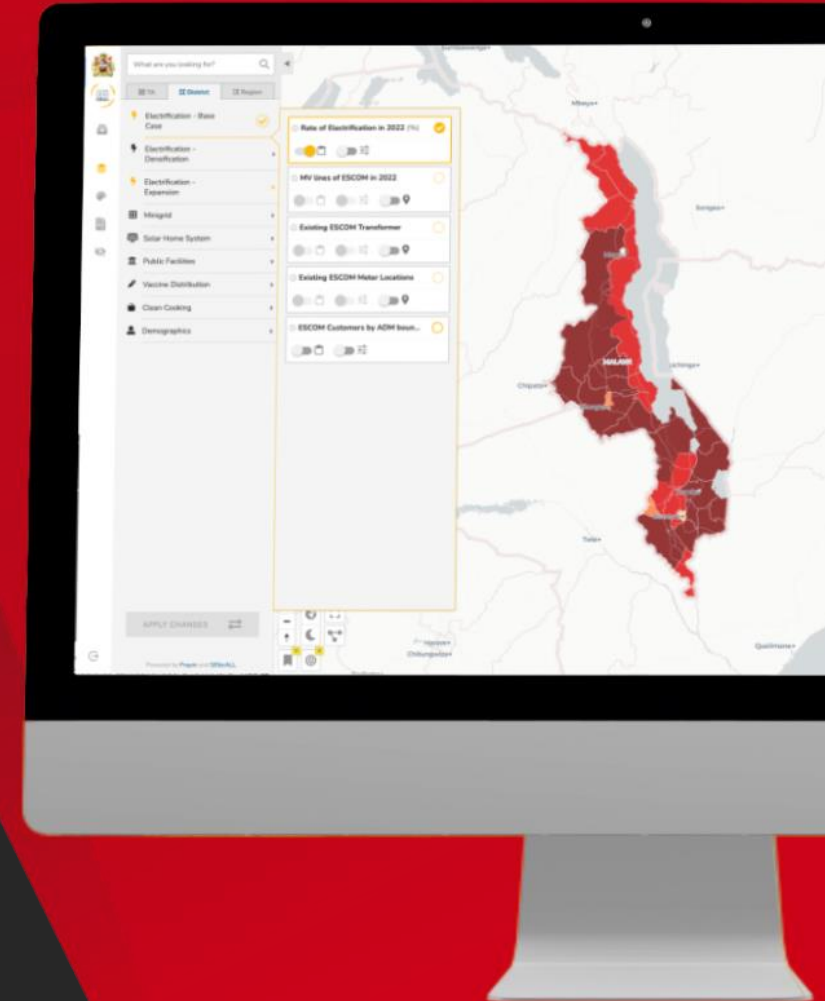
What are you looking for?

TA

District

Region

Electrification - Base Case

Electrification - Densification

Electrification - Expansion

Minigrid

Solar Home System

Public Facilities

Vaccine Distribution

Clean Cooking

Demographics

Rate of Electrification in 2022 (%)

MV lines of ESCOM in 2022

Existing ESCOM Transformer

Existing ESCOM Meter Locations

ESCOM Customers by ADM boun...

APPLY CHANGES

Powered by Prayas and SE4ALL

Mbeya

Songea

MALAWI

Chipata

Lichinga

Tete

Quelimane

Chibungo